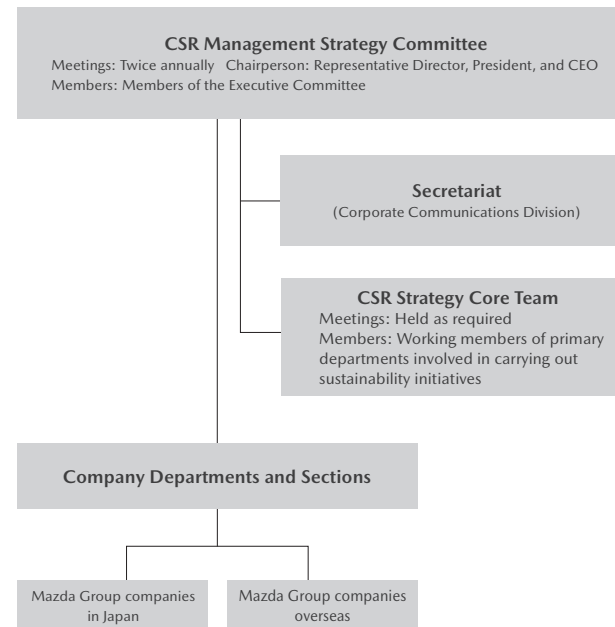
CSR Management Strategy Committee
Meetings: Twice annually Chairperson: Representative Director, President, and CEO
Members: Members of the Executive Committee

Secretariat
(Corporate Communications Division)

CSR Strategy Core Team
Meetings: Held as required
Members: Working members of primary departments involved in carrying out sustainability initiatives

Company Departments and Sections

Mazda Group companies in Japan

Mazda Group companies overseas